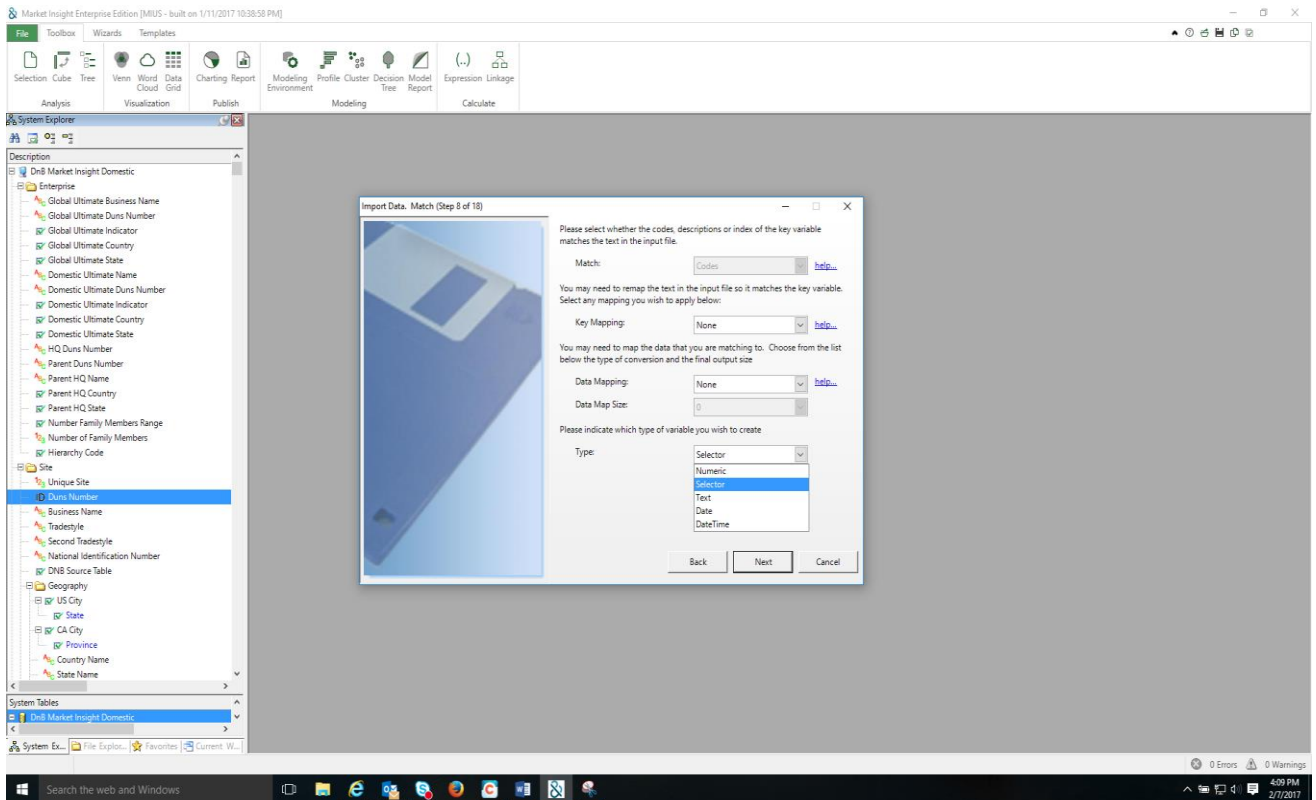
Market Insight Enterprise Edition [MIUS - built on 1/11/2017 10:38:58 PM]

File Toolbox Wizards Templates

Selection Cube Tree Venn Word Cloud Data Grid Charting Report Modeling Environment Profile Cluster Decision Tree Model Report Expression Linkage

Analysis Visualization Publish Modeling Calculate

System Explorer

Description

DnB Market Insight Domestic
Enterprise
Global Ultimate Business Name
Global Ultimate Duns Number
Global Ultimate Indicator
Global Ultimate Country
Global Ultimate State
Domestic Ultimate Name
Domestic Ultimate Duns Number
Domestic Ultimate Indicator
Domestic Ultimate Country
Domestic Ultimate State
HQ Duns Number
Parent Duns Number
Parent HQ Name
Parent HQ Country
Parent HQ State
Number Family Members Range
Number of Family Members
Hierarchy Code
Site
Unique Site
Duns Number
Business Name
Tradestyle
Second Tradestyle
National Identification Number
DNB Source Table
Geography
US City
State
CA City
Province
Country Name
State Name

System Tables
DnB Market Insight Domestic

System Ex... File Explor... Favorites Current W...

Import Data. Match (Step 8 of 18)

Please select whether the codes, descriptions or index of the key variable matches the text in the input file.

Match: Codes help...

You may need to remap the text in the input file so it matches the key variable. Select any mapping you wish to apply below:

Key Mapping: None help...

You may need to map the data that you are matching to. Choose from the list below the type of conversion and the final output size

Data Mapping: None help...

Data Map Size: 0

Please indicate which type of variable you wish to create

Type: Selector

Numeric
Selector
Text
Date
DateTime

Back Next Cancel

0 Errors 0 Warnings

Search the web and Windows

4:09 PM
2/7/2017